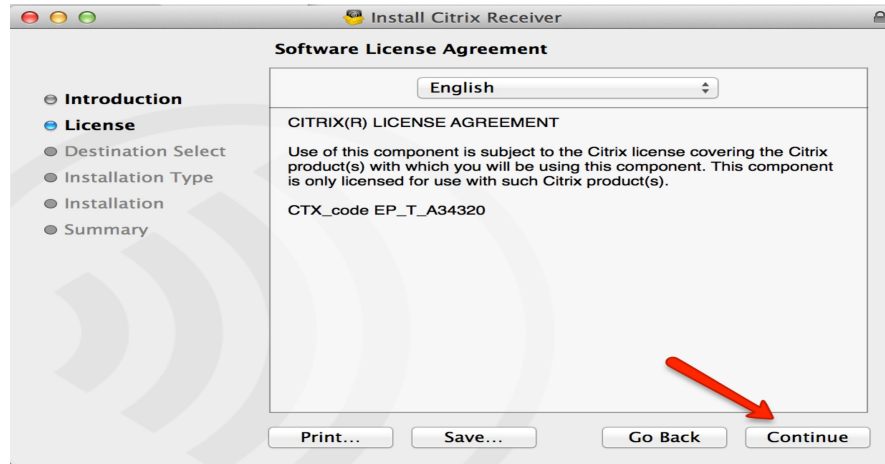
Install Citrix Receiver

Software License Agreement

English

Introduction
License
Destination Select
Installation Type
Installation
Summary

CITRIX(R) LICENSE AGREEMENT

Use of this component is subject to the Citrix license covering the Citrix product(s) with which you will be using this component. This component is only licensed for use with such Citrix product(s).

CTX_code EP_T_A34320

Print...
Save...
Go Back
Continue